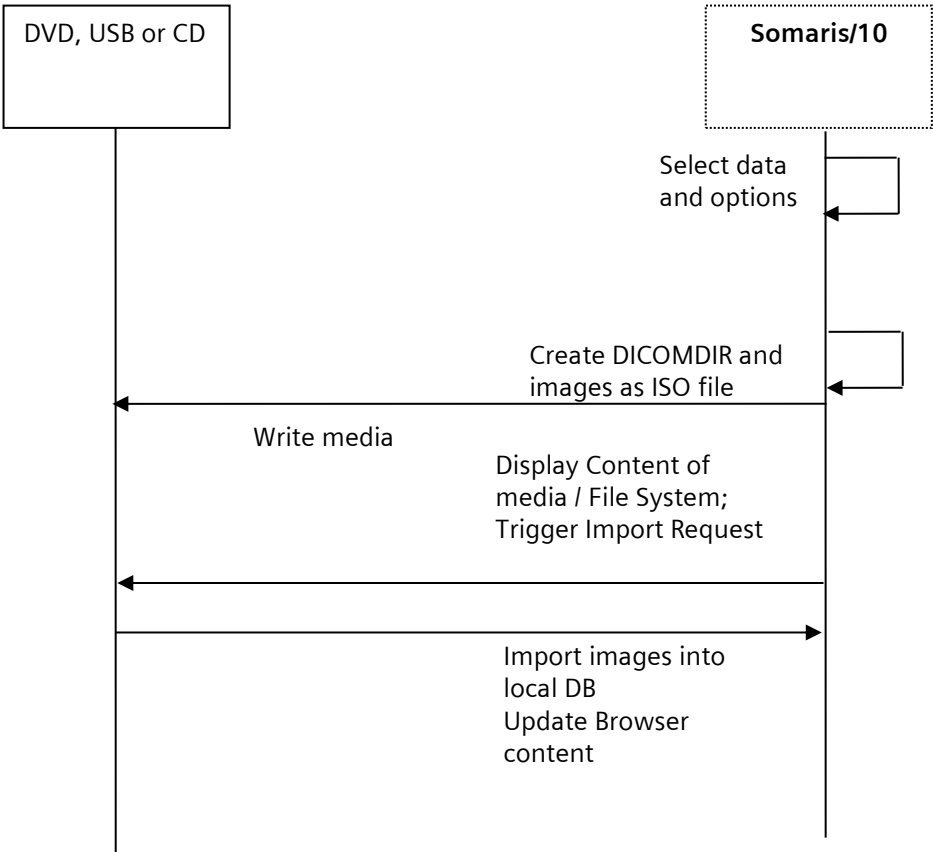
DVD, USB or CD

Somaris/10

Select data and options

Create DICOMDIR and images as ISO file

Write media

Display Content of media / File System; Trigger Import Request

Import images into local DB
Update Browser content